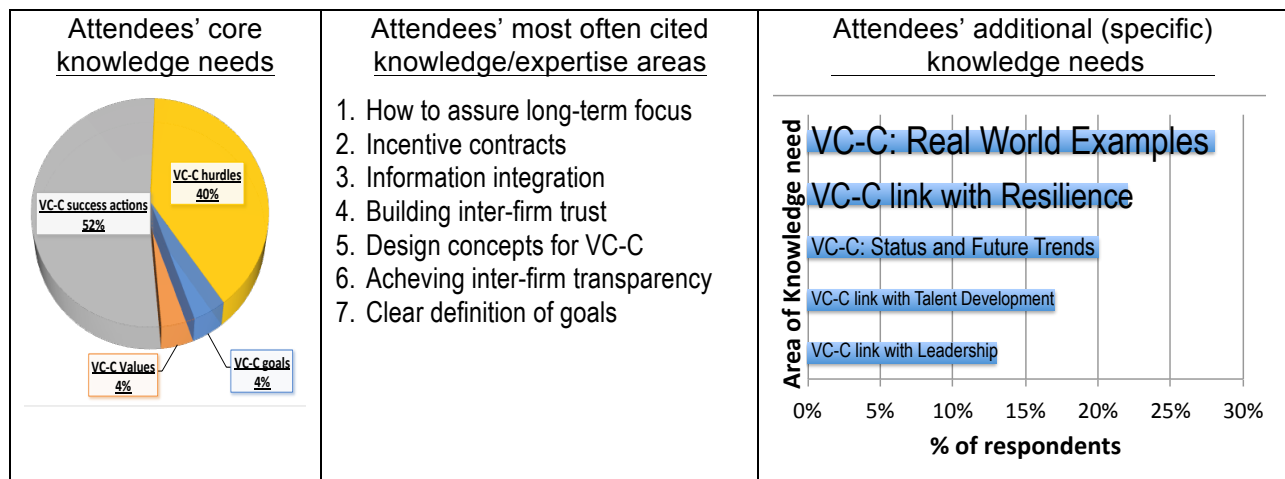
| Attendees' core knowledge needs | Attendees' most often cited knowledge/expertise areas | Attendees' additional (specific) knowledge needs |
|---|---|---|
| VC-C hurdles 40%<br>VC-C success actions 52%<br>VC-C Values 4%<br>VC-C goals 4% | 1. How to assure long-term focus<br>2. Incentive contracts<br>3. Information integration<br>4. Building inter-firm trust<br>5. Design concepts for VC-C<br>6. Acheving inter-firm transparency<br>7. Clear definition of goals | Area of Knowledge need<br>VC-C: Real World Examples<br>VC-C link with Resilience<br>VC-C: Status and Future Trends<br>VC-C link with Talent Development<br>VC-C link with Leadership<br>0% 5% 10% 15% 20% 25% 30%<br>% of respondents |